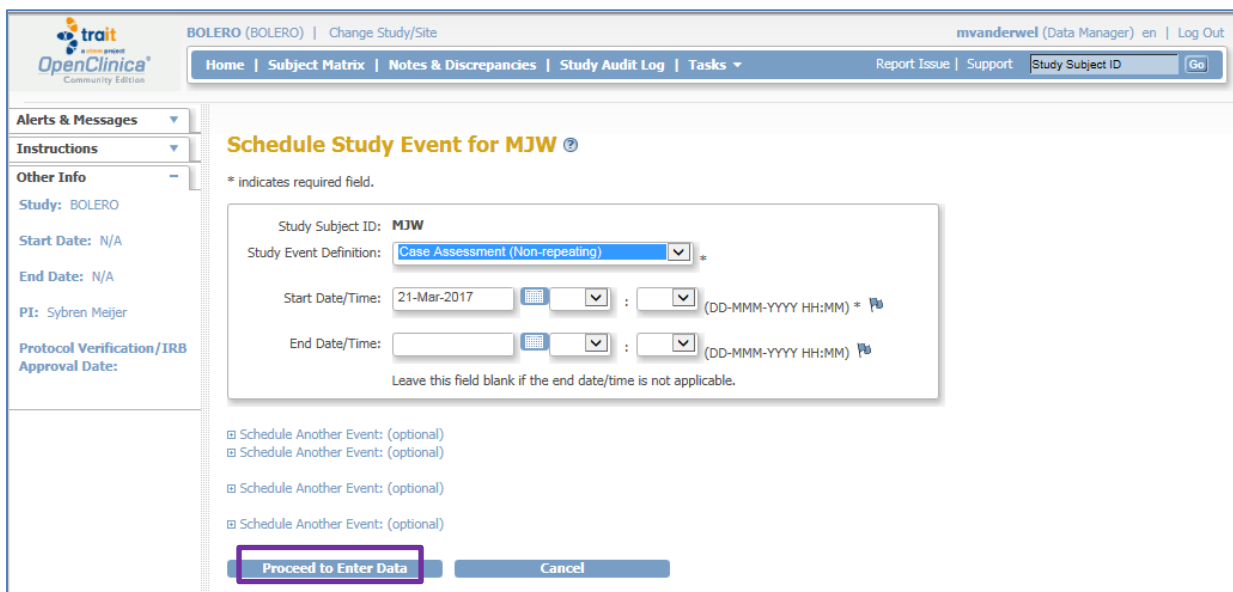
trait
a ctmm project
OpenClinica®
Community Edition

BOLERO (BOLERO) | Change Study/Site

mvanderwel (Data Manager) en | Log Out

Home | Subject Matrix | Notes & Discrepancies | Study Audit Log | Tasks ▾

Report Issue | Support Study Subject ID Go

Alerts & Messages

Instructions

Other Info

Study: BOLERO

Start Date: N/A

End Date: N/A

PI: Sybren Meijer

Protocol Verification/IRB Approval Date:

Schedule Study Event for MJW

* indicates required field.

Study Subject ID: MJW

Study Event Definition: Case Assessment (Non-repeating) *

Start Date/Time: 21-Mar-2017 : (DD-MMM-YYYY HH:MM) *

End Date/Time: : (DD-MMM-YYYY HH:MM)

Leave this field blank if the end date/time is not applicable.

⊞ Schedule Another Event: (optional)
⊞ Schedule Another Event: (optional)

⊞ Schedule Another Event: (optional)

⊞ Schedule Another Event: (optional)

Proceed to Enter Data Cancel